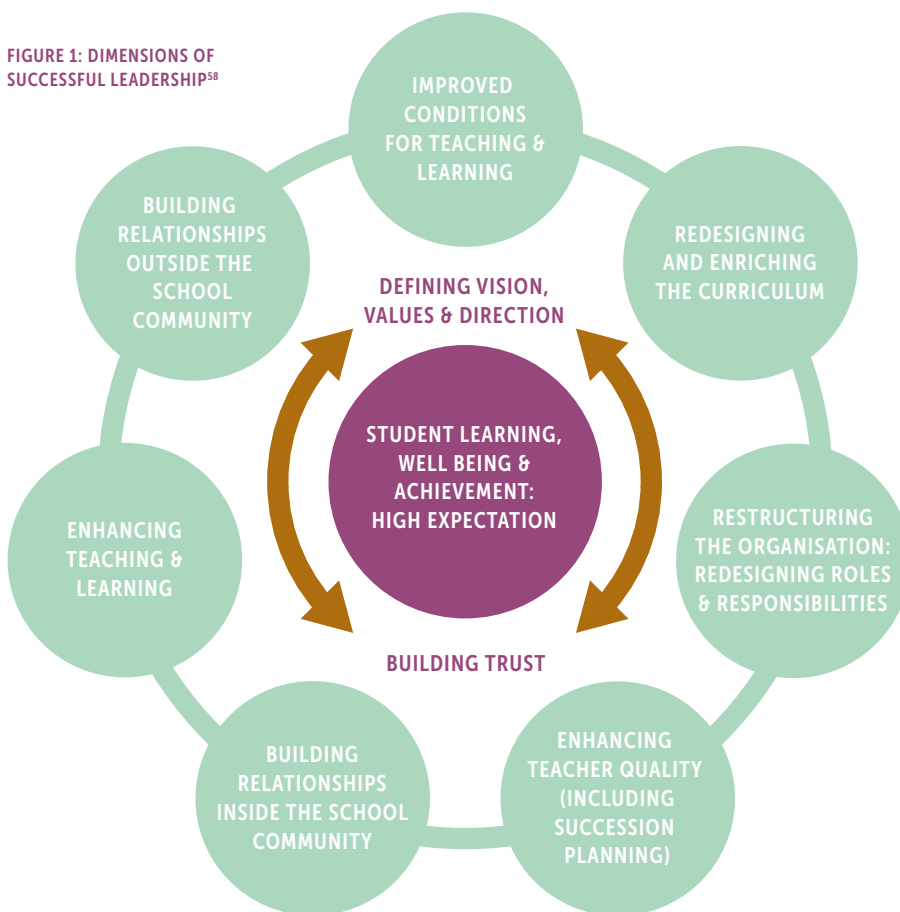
FIGURE 1: DIMENSIONS OF SUCCESSFUL LEADERSHIP$^{58}$

IMPROVED CONDITIONS FOR TEACHING & LEARNING

REDESIGNING AND ENRICHING THE CURRICULUM

RESTRUCTURING THE ORGANISATION: REDESIGNING ROLES & RESPONSIBILITIES

ENHANCING TEACHER QUALITY (INCLUDING SUCCESSION PLANNING)

BUILDING RELATIONSHIPS INSIDE THE SCHOOL COMMUNITY

ENHANCING TEACHING & LEARNING

BUILDING RELATIONSHIPS OUTSIDE THE SCHOOL COMMUNITY

DEFINING VISION, VALUES & DIRECTION

STUDENT LEARNING, WELL BEING & ACHIEVEMENT: HIGH EXPECTATION

BUILDING TRUST